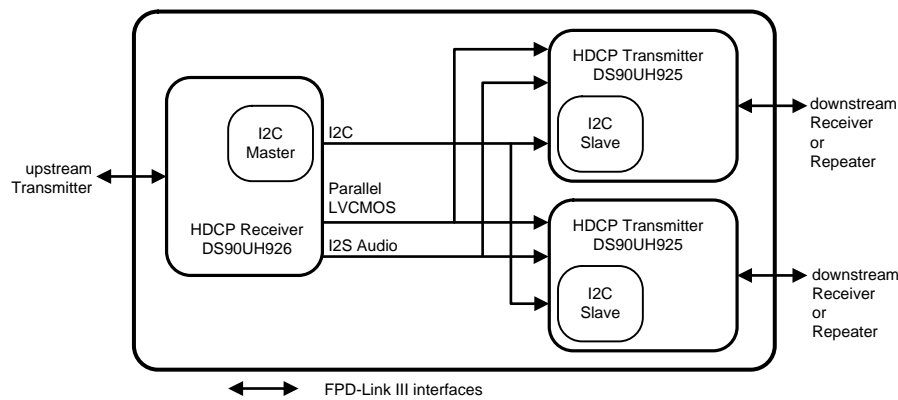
upstream Transmitter

I2C Master

HDCP Receiver DS90UH926

I2C

Parallel LVCMOS

I2S Audio

HDCP Transmitter DS90UH925

I2C Slave

downstream Receiver or Repeater

HDCP Transmitter DS90UH925

I2C Slave

downstream Receiver or Repeater

FPD-Link III interfaces